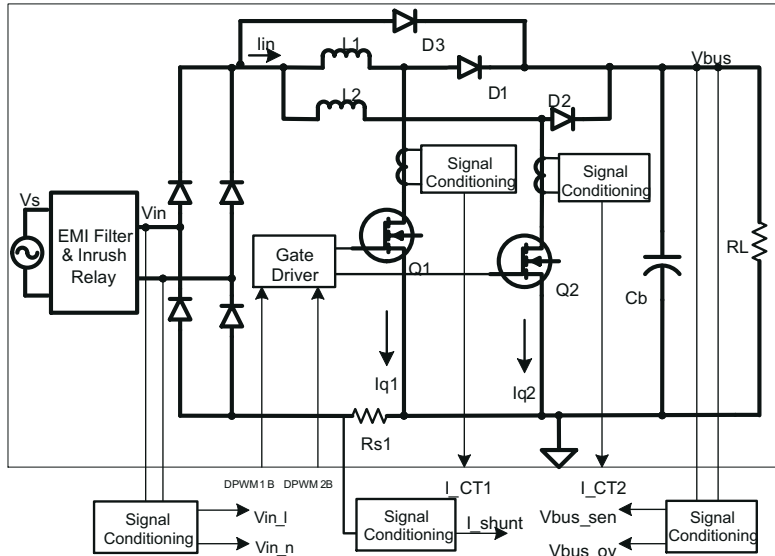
Iin
L1
D3
Vbus
D1
L2
D2
Signal Conditioning
Signal Conditioning
Vs
EMI Filter & Inrush Relay
Vin
Gate Driver
Q1
Q2
Cb
RL
Iq1
Iq2
Rs1
DPWM1B
DPWM2B
I_CT1
I_CT2
Signal Conditioning
Vin_l
Vin_n
Signal Conditioning
I_shunt
Vbus_sen
Vbus_ov
Signal Conditioning